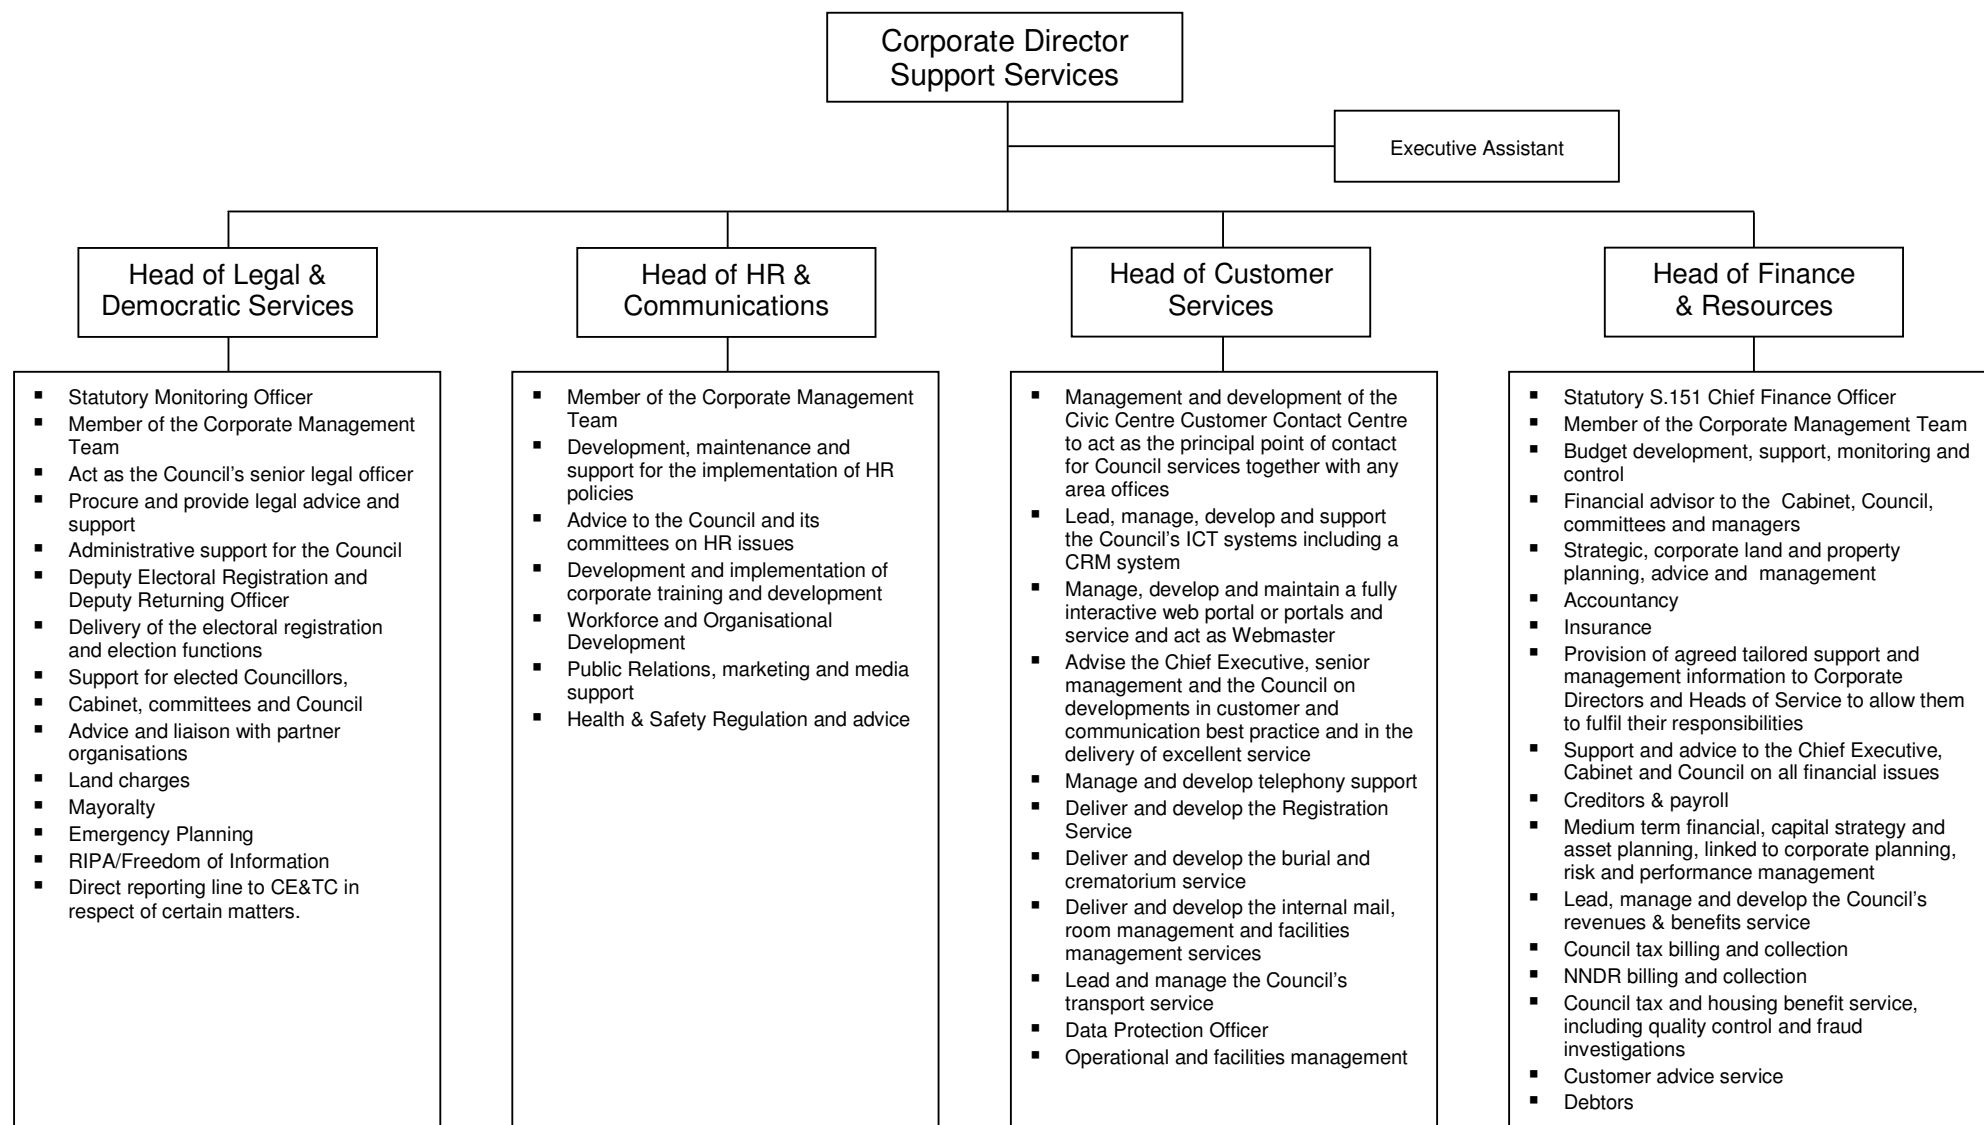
Corporate Director Support Services

Executive Assistant

Head of Legal & Democratic Services

- Statutory Monitoring Officer
- Member of the Corporate Management Team
- Act as the Council's senior legal officer
- Procure and provide legal advice and support
- Administrative support for the Council
- Deputy Electoral Registration and Deputy Returning Officer
- Delivery of the electoral registration and election functions
- Support for elected Councillors,
- Cabinet, committees and Council
- Advice and liaison with partner organisations
- Land charges
- Mayoralty
- Emergency Planning
- RIPA/Freedom of Information
- Direct reporting line to CE&TC in respect of certain matters.

Head of HR & Communications

- Member of the Corporate Management Team
- Development, maintenance and support for the implementation of HR policies
- Advice to the Council and its committees on HR issues
- Development and implementation of corporate training and development
- Workforce and Organisational Development
- Public Relations, marketing and media support
- Health & Safety Regulation and advice

Head of Customer Services

- Management and development of the Civic Centre Customer Contact Centre to act as the principal point of contact for Council services together with any area offices
- Lead, manage, develop and support the Council's ICT systems including a CRM system
- Manage, develop and maintain a fully interactive web portal or portals and service and act as Webmaster
- Advise the Chief Executive, senior management and the Council on developments in customer and communication best practice and in the delivery of excellent service
- Manage and develop telephony support
- Deliver and develop the Registration Service
- Deliver and develop the burial and crematorium service
- Deliver and develop the internal mail, room management and facilities management services
- Lead and manage the Council's transport service
- Data Protection Officer
- Operational and facilities management

Head of Finance & Resources

- Statutory S.151 Chief Finance Officer
- Member of the Corporate Management Team
- Budget development, support, monitoring and control
- Financial advisor to the Cabinet, Council, committees and managers
- Strategic, corporate land and property planning, advice and management
- Accountancy
- Insurance
- Provision of agreed tailored support and management information to Corporate Directors and Heads of Service to allow them to fulfil their responsibilities
- Support and advice to the Chief Executive, Cabinet and Council on all financial issues
- Creditors & payroll
- Medium term financial, capital strategy and asset planning, linked to corporate planning, risk and performance management
- Lead, manage and develop the Council's revenues & benefits service
- Council tax billing and collection
- NNDR billing and collection
- Council tax and housing benefit service, including quality control and fraud investigations
- Customer advice service
- Debtors